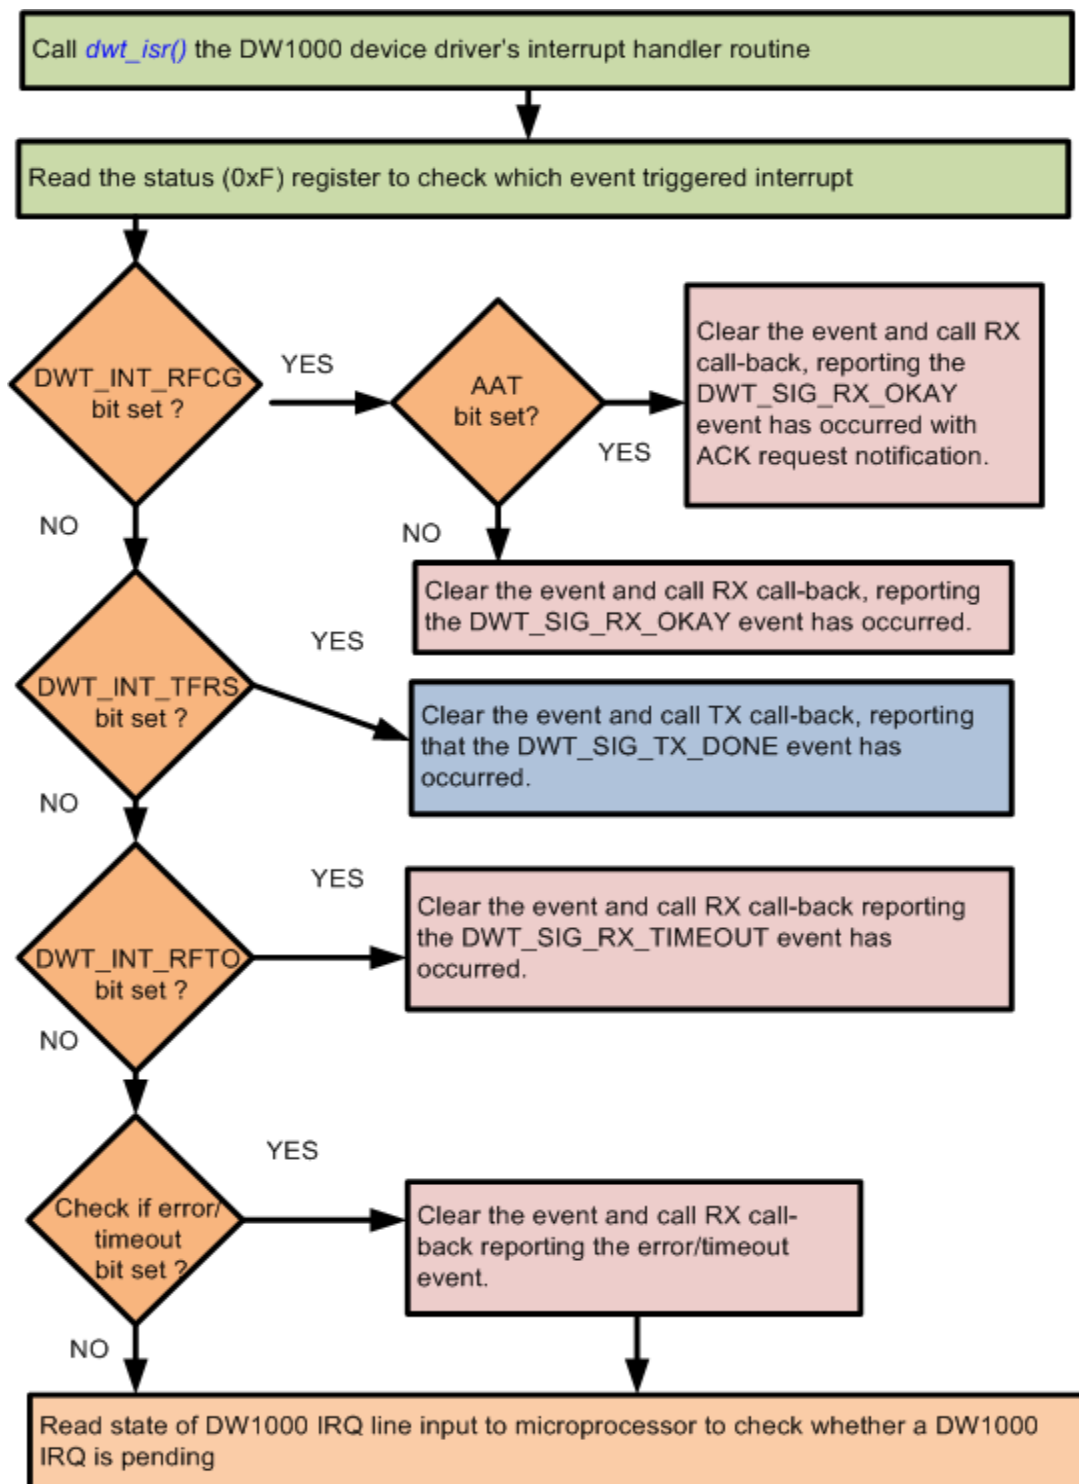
Call dwt_isr() the DW1000 device driver's interrupt handler routine

Read the status (0xF) register to check which event triggered interrupt

DWT_INT_RFCG bit set ?

YES

AAT bit set?

YES

Clear the event and call RX call-back, reporting the DWT_SIG_RX_OKAY event has occurred with ACK request notification.

NO

NO

Clear the event and call RX call-back, reporting the DWT_SIG_RX_OKAY event has occurred.

YES

DWT_INT_TFRS bit set ?

Clear the event and call TX call-back, reporting that the DWT_SIG_TX_DONE event has occurred.

NO

YES

DWT_INT_RFTO bit set ?

Clear the event and call RX call-back reporting the DWT_SIG_RX_TIMEOUT event has occurred.

NO

YES

Check if error/ timeout bit set ?

Clear the event and call RX call-back reporting the error/timeout event.

NO

Read state of DW1000 IRQ line input to microprocessor to check whether a DW1000 IRQ is pending